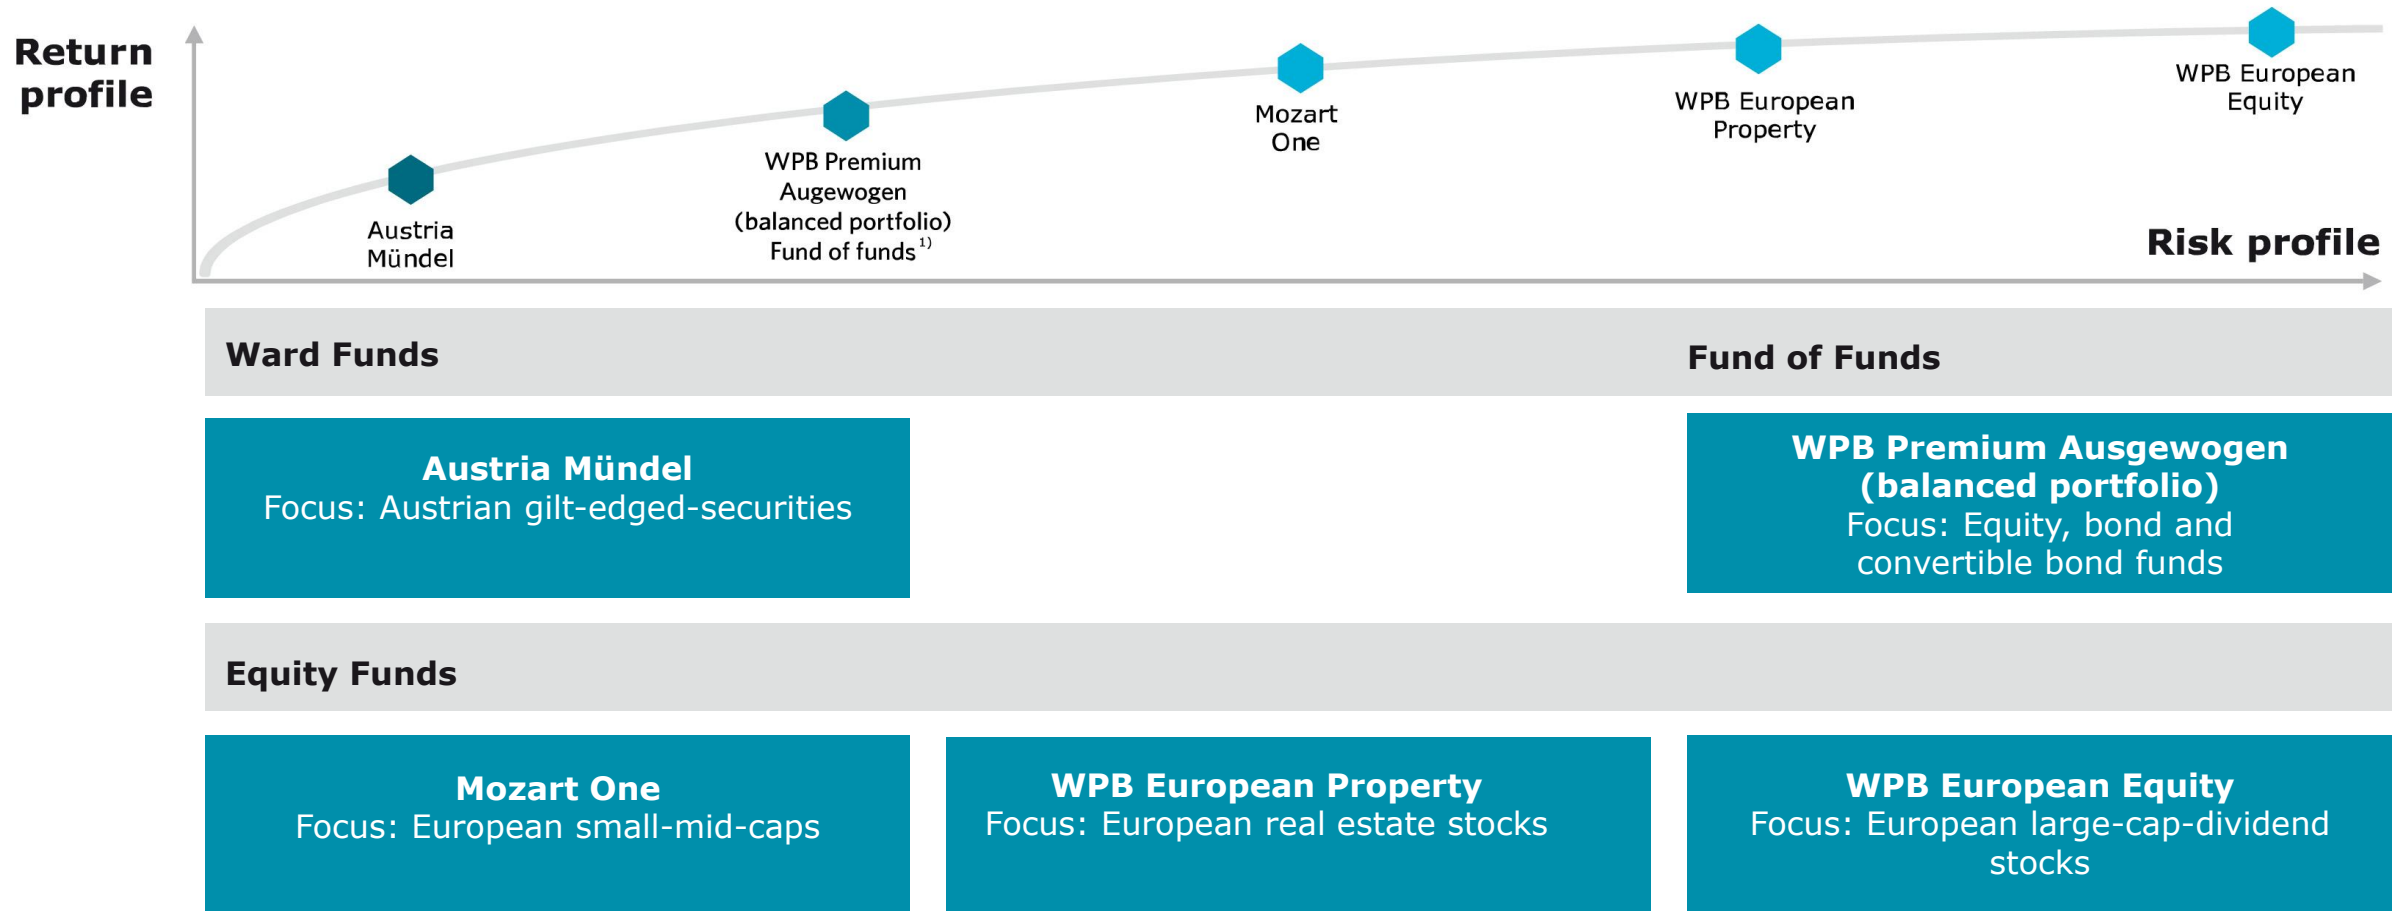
Return profile

Austria Mündel

WPB Premium Augewogen (balanced portfolio) Fund of funds$^{1)}$

Mozart One

WPB European Property

WPB European Equity

Risk profile

Ward Funds

Fund of Funds

Austria Mündel
Focus: Austrian gilt-edged-securities

WPB Premium Ausgewogen (balanced portfolio)
Focus: Equity, bond and convertible bond funds

Equity Funds

Mozart One
Focus: European small-mid-caps

WPB European Property
Focus: European real estate stocks

WPB European Equity
Focus: European large-cap-dividend stocks